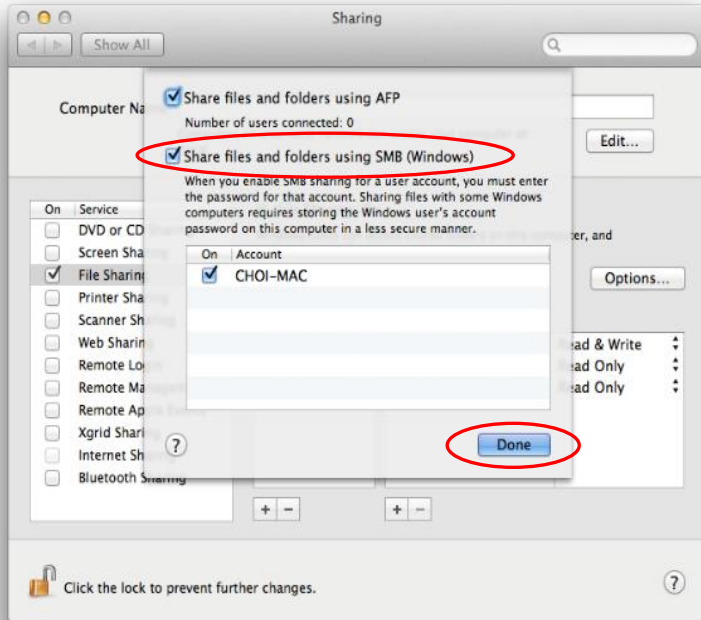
Sharing

Show All

Computer Na

Edit...

On Service
DVD or CD
Screen Sha
File Sharin
Printer Sha
Scanner Sh
Web Sharin
Remote Lo
Remote Ma
Remote Ap
Xgrid Shari
Internet Sh
Bluetooth Sharing

Share files and folders using AFP

Number of users connected: 0

Share files and folders using SMB (Windows)

When you enable SMB sharing for a user account, you must enter the password for that account. Sharing files with some Windows computers requires storing the Windows user's account password on this computer in a less secure manner.

| On | Account |
|---|---|
| ☑ | CHOI-MAC |

?

Done

ter, and

Options...

ad & Write
ad Only
ad Only

+ −

+ −

Click the lock to prevent further changes.

?